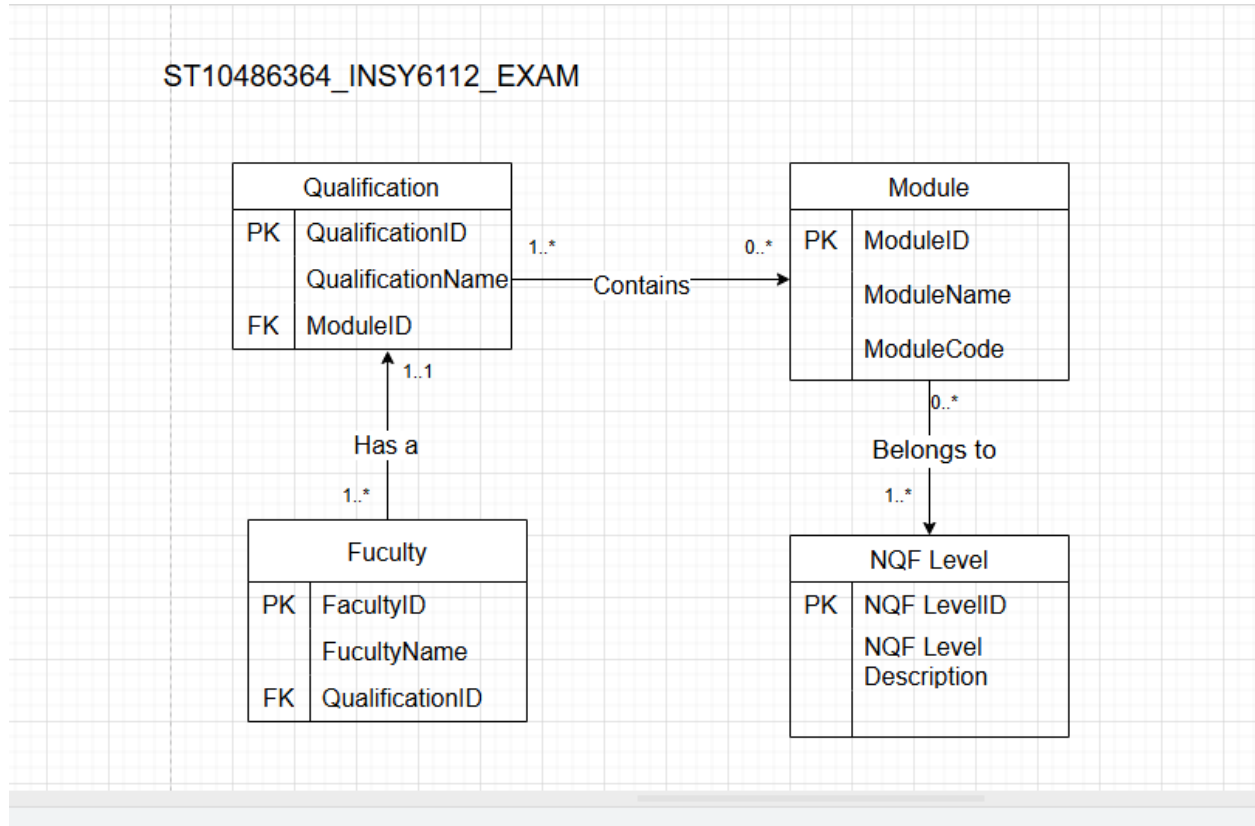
ST10486364_INSY6112_EXAM

| Qualification | |
|---|---|
| PK | QualificationID |
| | QualificationName |
| FK | ModuleID |

1..*

Contains

0..*

| Module | |
|---|---|
| PK | ModuleID |
| | ModuleName |
| | ModuleCode |

1..1

Has a

1..*

| Fuculty | |
|---|---|
| PK | FacultyID |
| | FucultyName |
| FK | QualificationID |

0..*

Belongs to

1..*

| NQF Level | |
|---|---|
| PK | NQF LevelID |
| | NQF Level Description |